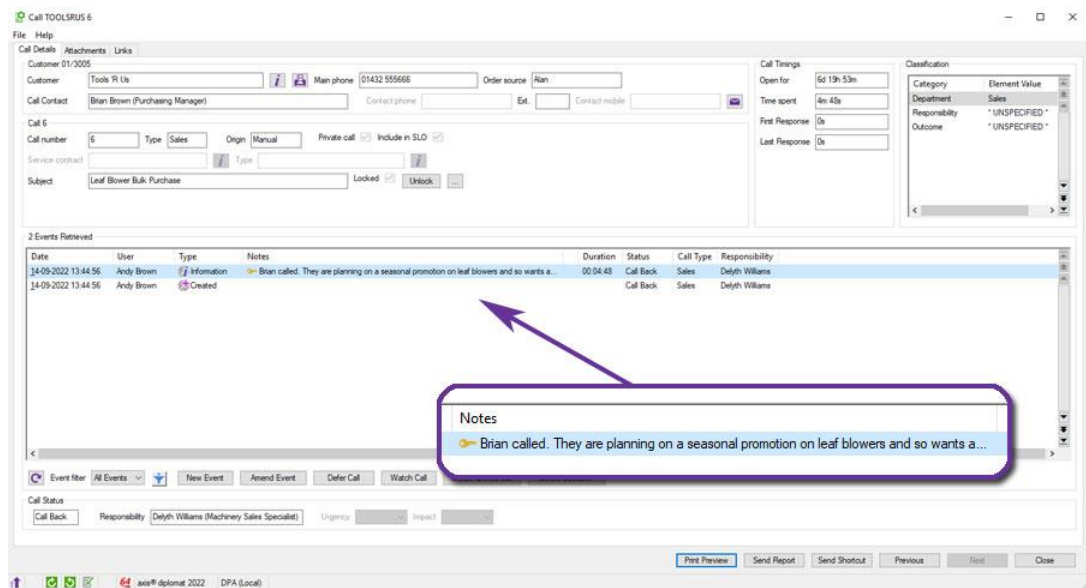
Call TOOLSRUS 6

File Help

Call Details Attachments Links

Customer 01/3005

Customer Tools 'R Us Main phone 01432 555666 Order source Alan

Call Contact Brian Brown (Purchasing Manager) Contact phone Ext. Contact mobile

Call 6

Call number 6 Type Sales Origin Manual Private call Include in SLO

Service contract Type

Subject Leaf Blower Bulk Purchase Locked Unlock ...

Call Timings

Open for 6d 19h 53m

Time spent 4m 48s

First Response 0s

Last Response 0s

Classification

| Category | Element Value |
|---|---|
| Department | Sales |
| Responsibility | * UNSPECIFIED * |
| Outcome | * UNSPECIFIED * |

2 Events Retrieved

| Date | User | Type | Notes | Duration | Status | Call Type | Responsibility |
|---|---|---|---|---|---|---|---|
| 14-09-2022 13:44:56 | Andy Brown | Information | Brian called. They are planning on a seasonal promotion on leaf blowers and so wants a... | 00:04:48 | Call Back | Sales | Delyth Williams |
| 14-09-2022 13:44:56 | Andy Brown | Created | | | Call Back | Sales | Delyth Williams |

Notes

Brian called. They are planning on a seasonal promotion on leaf blowers and so wants a...

Event filter All Events New Event Amend Event Defer Call Watch Call

Call Status

Call Back Responsibility Delyth Williams (Machinery Sales Specialist) Urgency Impact

Print Preview Send Report Send Shortcut Previous Next Close

axis® diplomat 2022 DPA (Local)